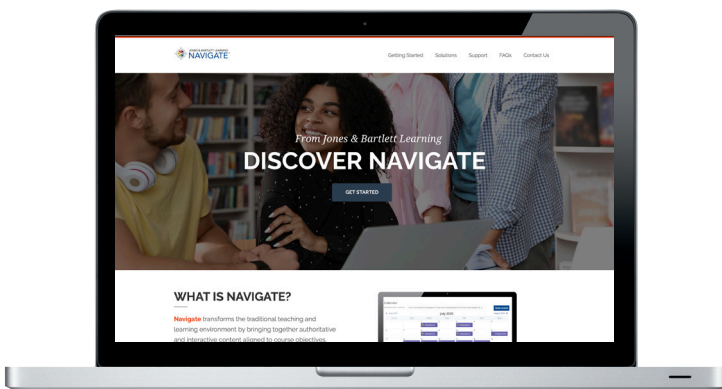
JONES & BARTLETT LEARNING NAVIGATE

Getting Started Solutions Support FAQs Contact Us

From Jones & Bartlett Learning

DISCOVER NAVIGATE

GET STARTED

WHAT IS NAVIGATE?

Navigate transforms the traditional teaching and learning environment by bringing together authoritative and interactive content aligned to course objectives.

July 2020